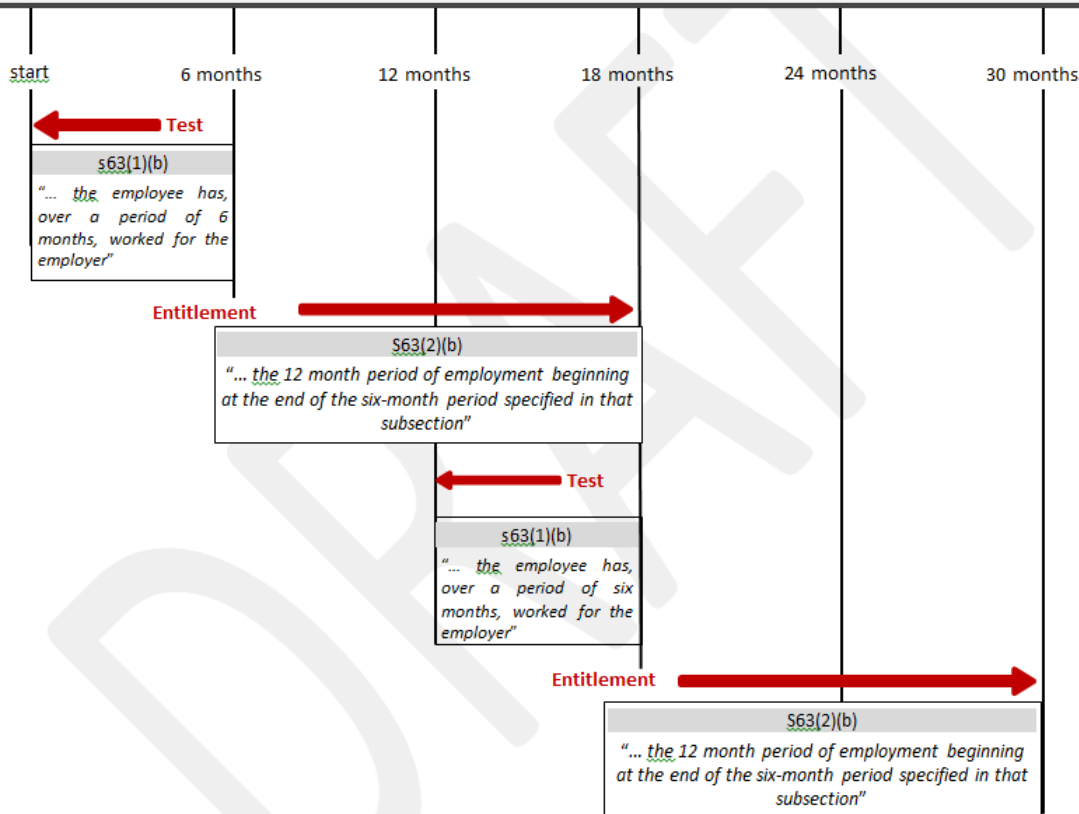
start
6 months
12 months
18 months
24 months
30 months

Test

s63(1)(b)

"... the employee has, over a period of 6 months, worked for the employer"

Entitlement

S63(2)(b)

"... the 12 month period of employment beginning at the end of the six-month period specified in that subsection"

Test

s63(1)(b)

"... the employee has, over a period of six months, worked for the employer"

Entitlement

S63(2)(b)

"... the 12 month period of employment beginning at the end of the six-month period specified in that subsection"

DRAFT